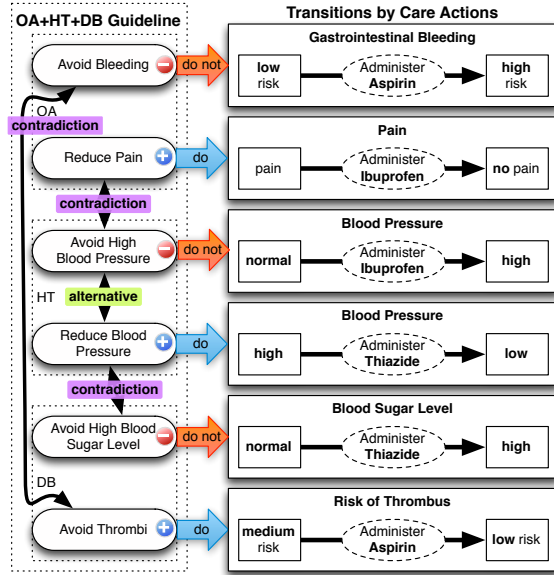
OA+HT+DB Guideline

Transitions by Care Actions

OA

Avoid Bleeding

do not

Gastrointestinal Bleeding

low risk

Administer Aspirin

high risk

contradiction

Reduce Pain

do

Pain

pain

Administer Ibuprofen

no pain

contradiction

HT

Avoid High Blood Pressure

do not

Blood Pressure

normal

Administer Ibuprofen

high

alternative

Reduce Blood Pressure

do

Blood Pressure

high

Administer Thiazide

low

contradiction

Avoid High Blood Sugar Level

do not

Blood Sugar Level

normal

Administer Thiazide

high

DB

Avoid Thrombi

do

Risk of Thrombus

medium risk

Administer Aspirin

low risk